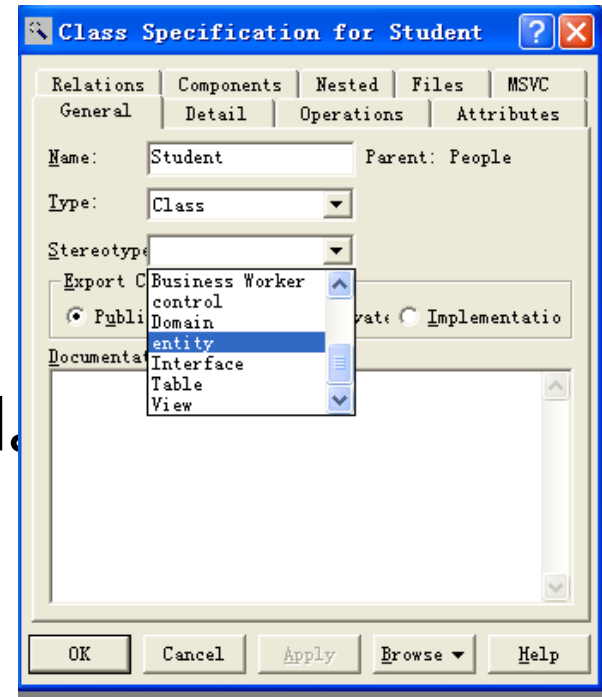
Class Specification for Student

Relations | Components | Nested | Files | MSVC
General | Detail | Operations | Attributes

Name: Student
Parent: People

Type: Class

Stereotype

Export C

Publi

vate

Implementatio

Documentat

Business Worker
control
Domain
entity
Interface
Table
View

OK
Cancel
Apply
Browse
Help